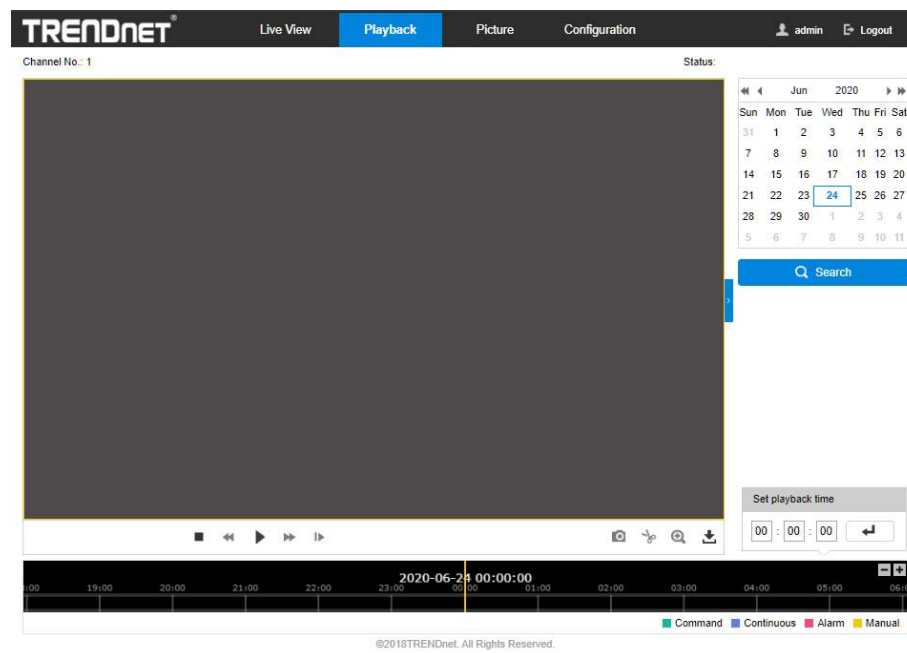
TRENDnet®

Live View Playback Picture Configuration

admin Logout

Channel No.: 1

Status:

Jun 2020

| Sun | Mon | Tue | Wed | Thu | Fri | Sat |
|---|---|---|---|---|---|---|
| 31 | 1 | 2 | 3 | 4 | 5 | 6 |
| 7 | 8 | 9 | 10 | 11 | 12 | 13 |
| 14 | 15 | 16 | 17 | 18 | 19 | 20 |
| 21 | 22 | 23 | 24 | 25 | 26 | 27 |
| 28 | 29 | 30 | 1 | 2 | 3 | 4 |
| 5 | 6 | 7 | 8 | 9 | 10 | 11 |

Search

Set playback time

00 : 00 : 00

2020-06-24 00:00:00

:00 19:00 20:00 21:00 22:00 23:00 00:00 01:00 02:00 03:00 04:00 05:00 06:0

Command Continuous Alarm Manual

©2018TRENDnet. All Rights Reserved.